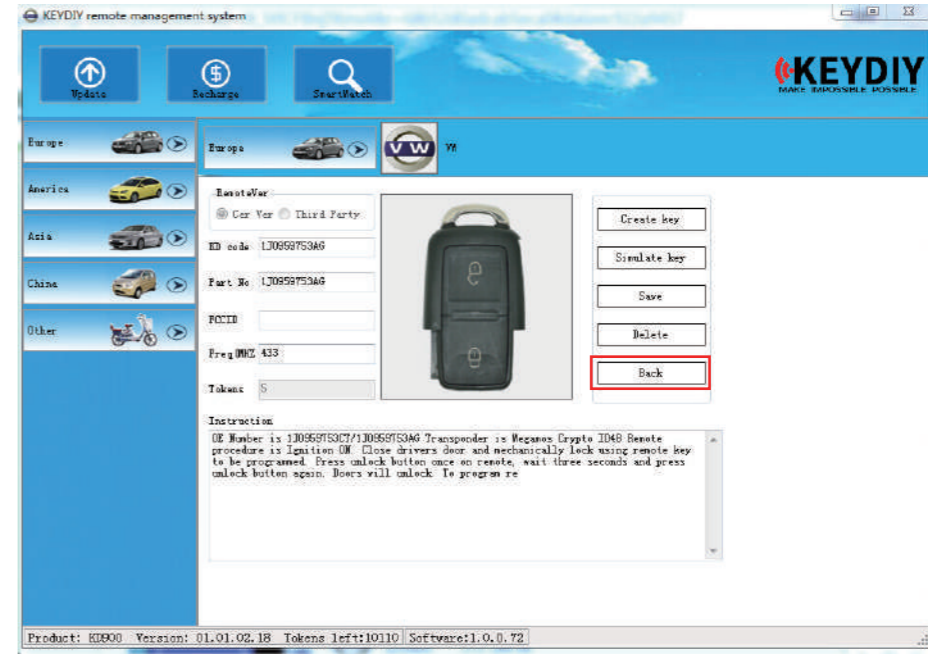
KEYDIY remote management system

Update
Recharge
SmartWatch

KEYDIY
MAKE IMPOSSIBLE POSSIBLE

Europe
America
Asia
China
Other

Europe
VW

RemoteVer
Car Ver
Third Party

KD code 1J0959753AG
Part No 1J0959753AG
FCCID
Freq(MHZ) 433
Tokens 5

Create key
Simulate key
Save
Delete
Back

Instruction
OE Number is 1J0959753CT/1J0959753AG Transponder is Megamos Crypto ID48 Remote procedure is Ignition ON. Close drivers door and mechanically lock using remote key to be programmed. Press unlock button once on remote, wait three seconds and press unlock button again. Doors will unlock. To program re

Product: KD900 Version: 01.01.02.18 Tokens left:10110 Software:1.0.0.72